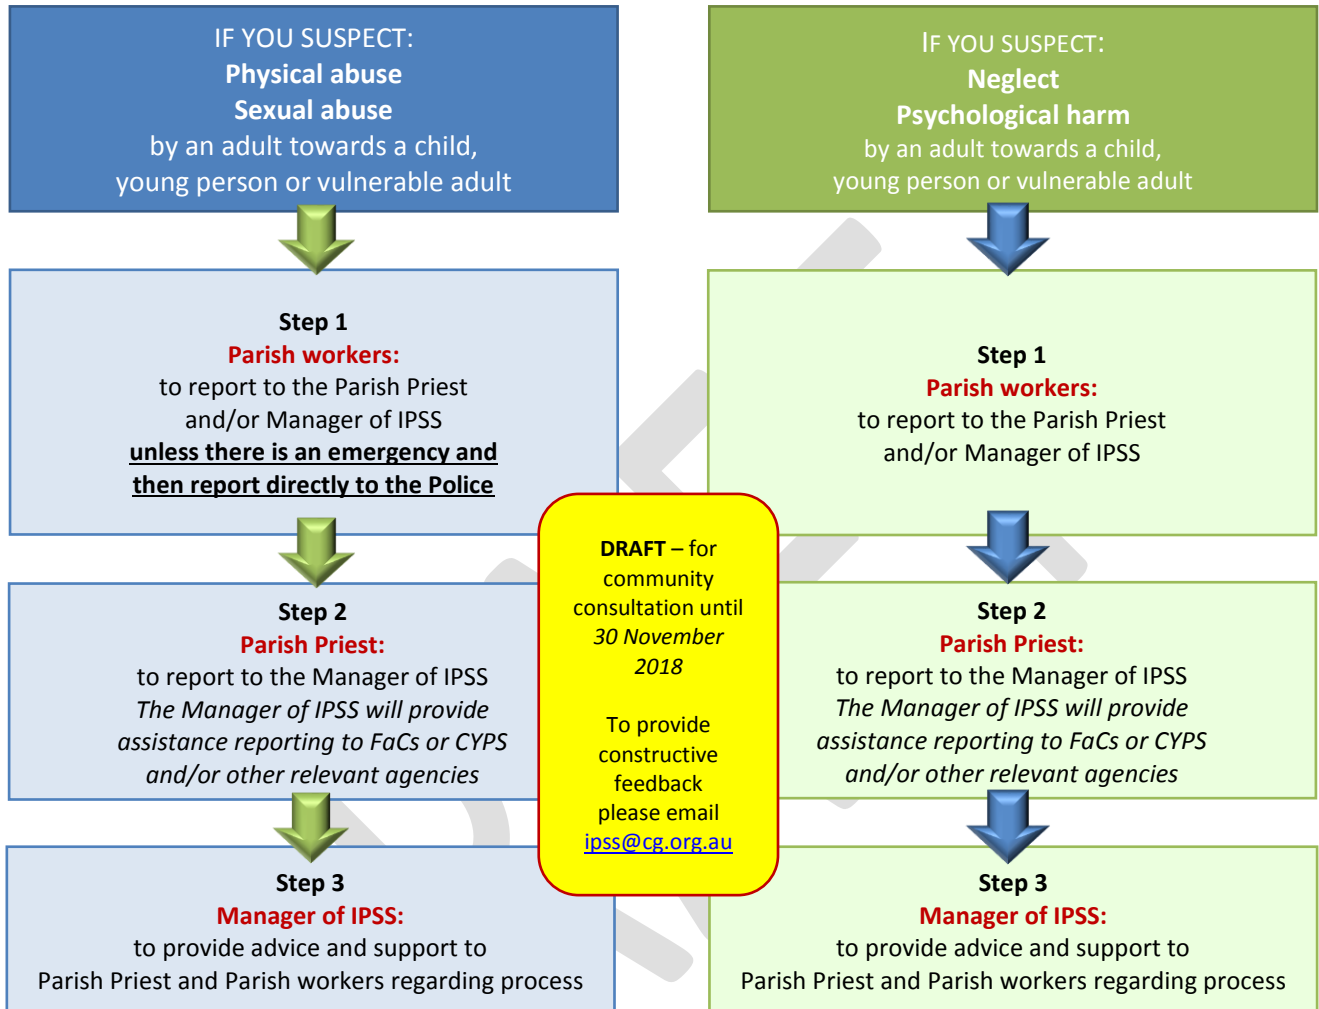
IF YOU SUSPECT:
**Physical abuse**
**Sexual abuse**
by an adult towards a child, young person or vulnerable adult

Step 1
Parish workers:
to report to the Parish Priest and/or Manager of IPSS
unless there is an emergency and then report directly to the Police

Step 2
Parish Priest:
to report to the Manager of IPSS
*The Manager of IPSS will provide assistance reporting to FaCs or CYPS and/or other relevant agencies*

Step 3
Manager of IPSS:
to provide advice and support to Parish Priest and Parish workers regarding process

IF YOU SUSPECT:
**Neglect**
**Psychological harm**
by an adult towards a child, young person or vulnerable adult

Step 1
Parish workers:
to report to the Parish Priest and/or Manager of IPSS

Step 2
Parish Priest:
to report to the Manager of IPSS
*The Manager of IPSS will provide assistance reporting to FaCs or CYPS and/or other relevant agencies*

Step 3
Manager of IPSS:
to provide advice and support to Parish Priest and Parish workers regarding process

**DRAFT** – for community consultation until *30 November 2018*

To provide constructive feedback please email ipss@cg.org.au